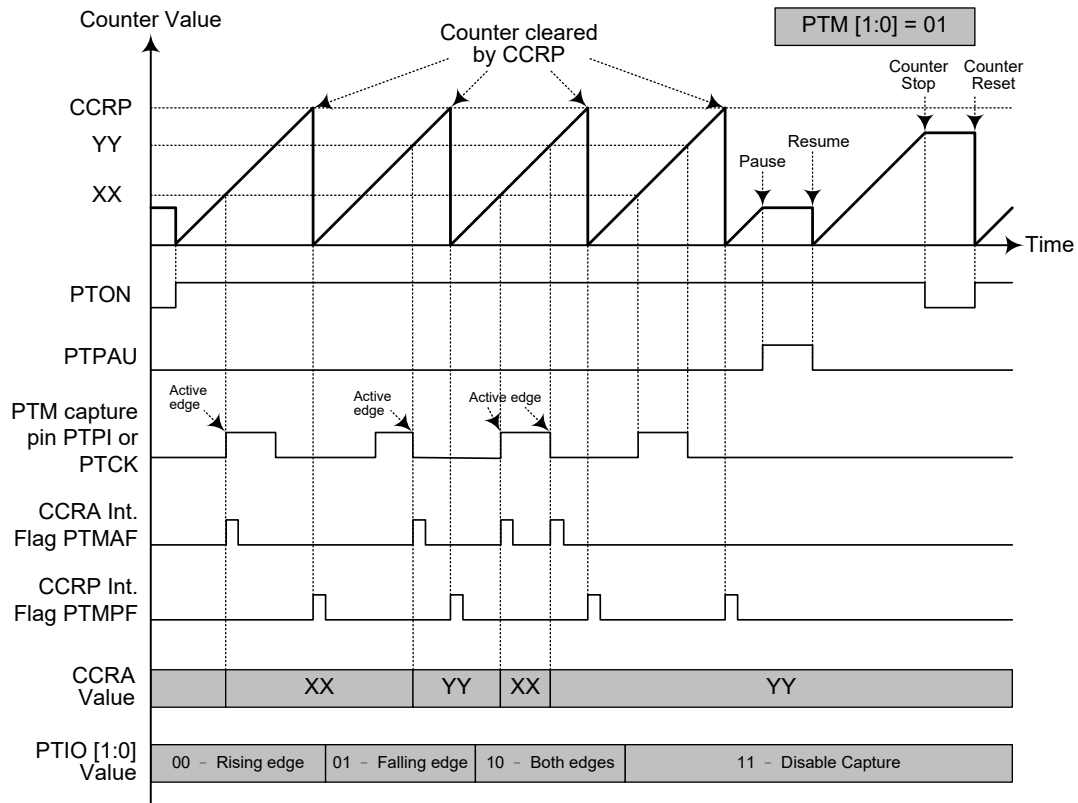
Counter Value

Counter cleared by CCRP

PTM [1:0] = 01

Counter Stop

Counter Reset

CCRP

YY

XX

Pause

Resume

Time

PTON

PTPAU

Active edge

Active edge

Active edge

PTM capture pin PTPI or PTCK

CCRA Int. Flag PTMAF

CCRP Int. Flag PTMPF

CCRA Value

| | XX | YY | XX | YY |
|---|---|---|---|---|

PTIO [1:0] Value

| 00 – Rising edge | 01 – Falling edge | 10 – Both edges | 11 – Disable Capture |
|---|---|---|---|